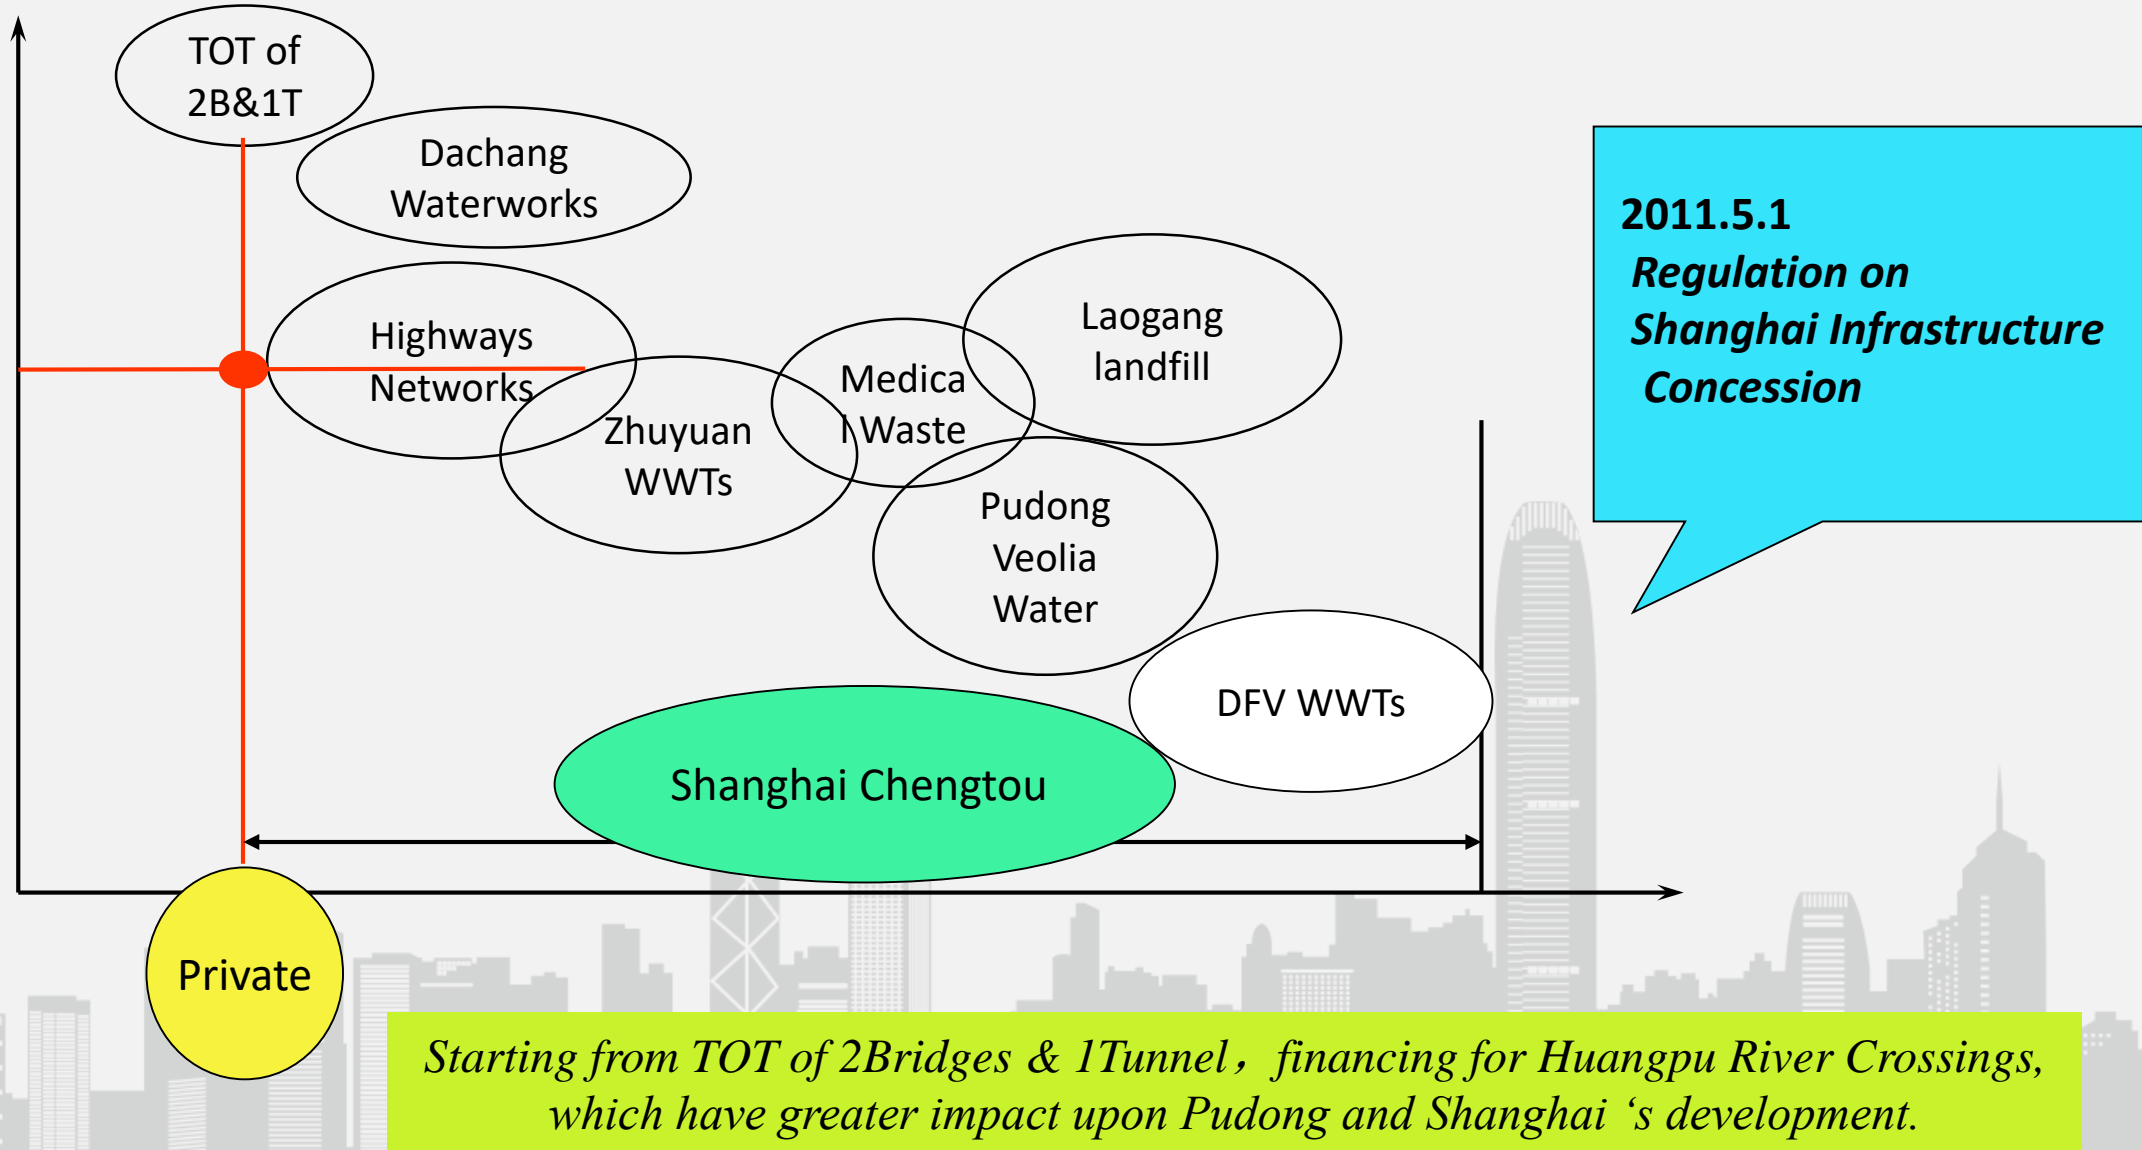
TOT of 2B&1T

Dachang Waterworks

Highways Networks

Zhuyuan WWTs

Medica l Waste

Laogang landfill

Pudong Veolia Water

DFV WWTs

Shanghai Chengtou

Private

2011.5.1
Regulation on Shanghai Infrastructure Concession

Starting from TOT of 2Bridges & 1Tunnel， financing for Huangpu River Crossings, which have greater impact upon Pudong and Shanghai ‘s development.